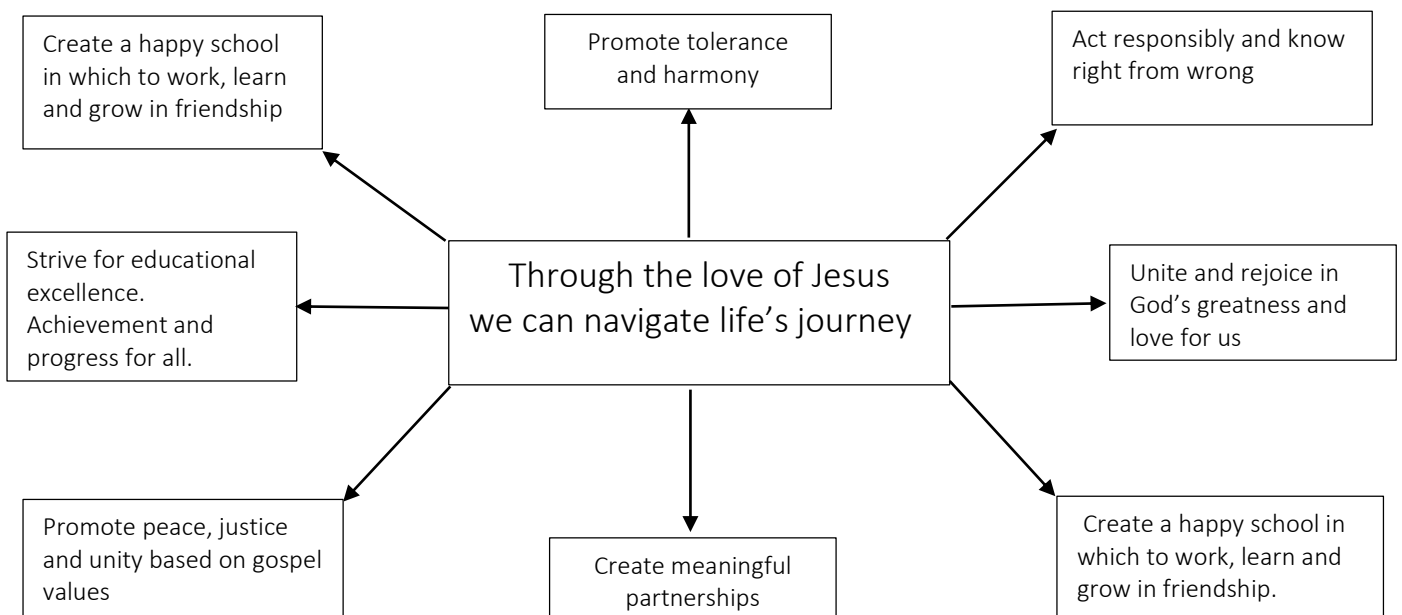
Create a happy school in which to work, learn and grow in friendship

Promote tolerance and harmony

Act responsibly and know right from wrong

Strive for educational excellence. Achievement and progress for all.

Through the love of Jesus we can navigate life's journey

Unite and rejoice in God's greatness and love for us

Promote peace, justice and unity based on gospel values

Create meaningful partnerships

Create a happy school in which to work, learn and grow in friendship.